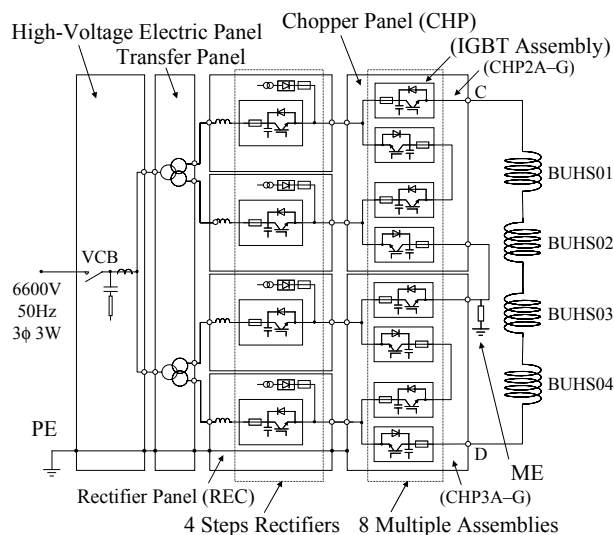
High-Voltage Electric Panel
Transfer Panel
Chopper Panel (CHP)
(IGBT Assembly)
(CHP2A–G)
C
BUHS01
BUHS02
BUHS03
BUHS04
VCB
6600V
50Hz
3ϕ 3W
PE
D
ME
(CHP3A–G)
Rectifier Panel (REC)
4 Steps Rectifiers
8 Multiple Assemblies